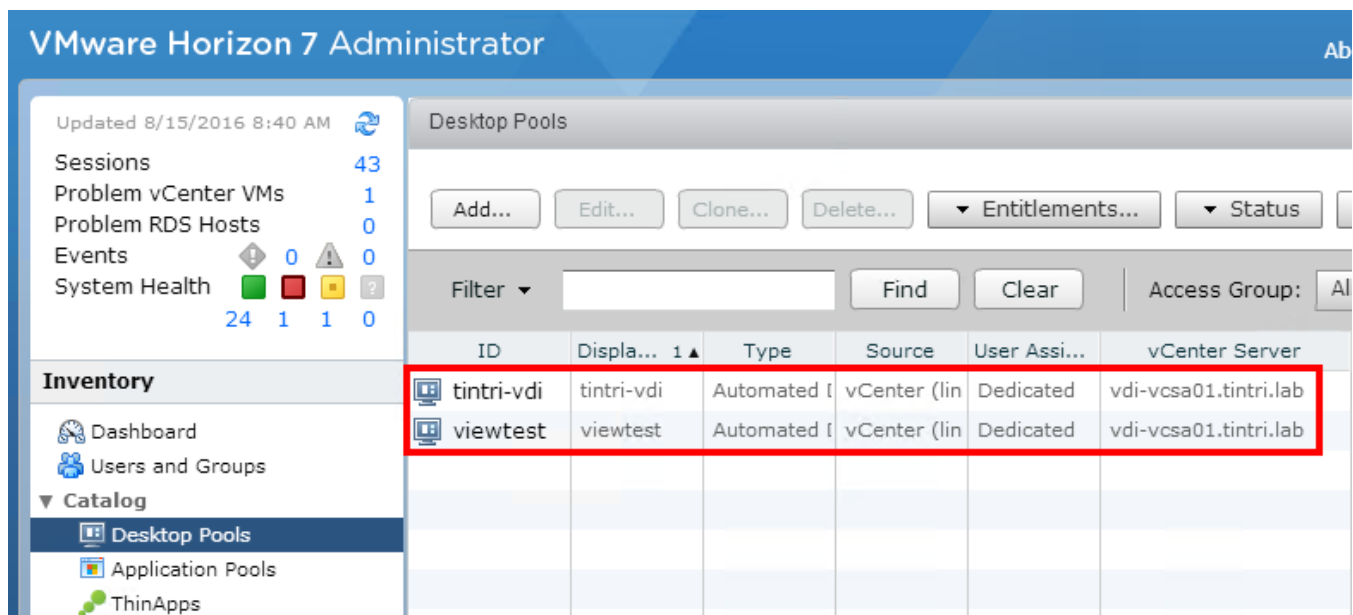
VMware Horizon 7 Administrator

Ab

Updated 8/15/2016 8:40 AM

Sessions 43
Problem vCenter VMs 1
Problem RDS Hosts 0
Events 0 0
System Health
24 1 1 0

Inventory

Dashboard
Users and Groups
▼ Catalog
Desktop Pools
Application Pools
ThinApps

Desktop Pools

Add... Edit... Clone... Delete... ▾ Entitlements... ▾ Status

Filter ▾ Find Clear Access Group: Al

| ID | Displa... 1 ▲ | Type | Source | User Assi... | vCenter Server |
|---|---|---|---|---|---|
| tintri-vdi | tintri-vdi | Automated [ | vCenter (lin | Dedicated | vdi-vcsa01.tintri.lab |
| viewtest | viewtest | Automated [ | vCenter (lin | Dedicated | vdi-vcsa01.tintri.lab |